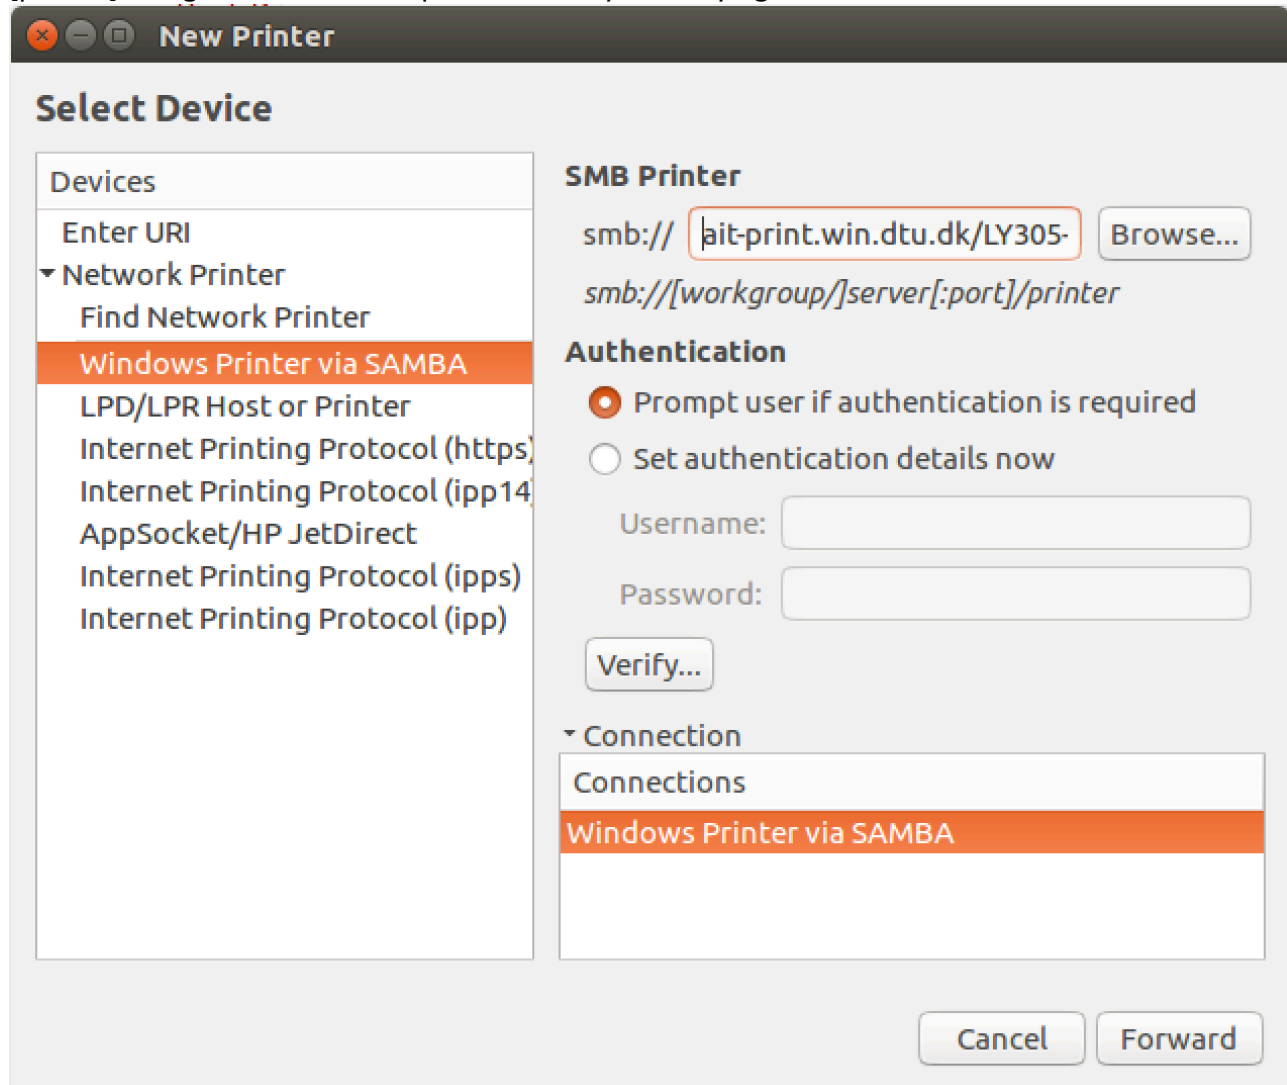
New Printer

Select Device

Devices

Enter URI
Network Printer
Find Network Printer
Windows Printer via SAMBA
LPD/LPR Host or Printer
Internet Printing Protocol (https)
Internet Printing Protocol (ipp14)
AppSocket/HP JetDirect
Internet Printing Protocol (ipps)
Internet Printing Protocol (ipp)

SMB Printer

smb:// ait-print.win.dtu.dk/LY305- Browse...

smb://[workgroup/]server[:port]/printer

Authentication

Prompt user if authentication is required
Set authentication details now

Username:
Password:

Verify...

Connection

Connections
Windows Printer via SAMBA

Cancel Forward